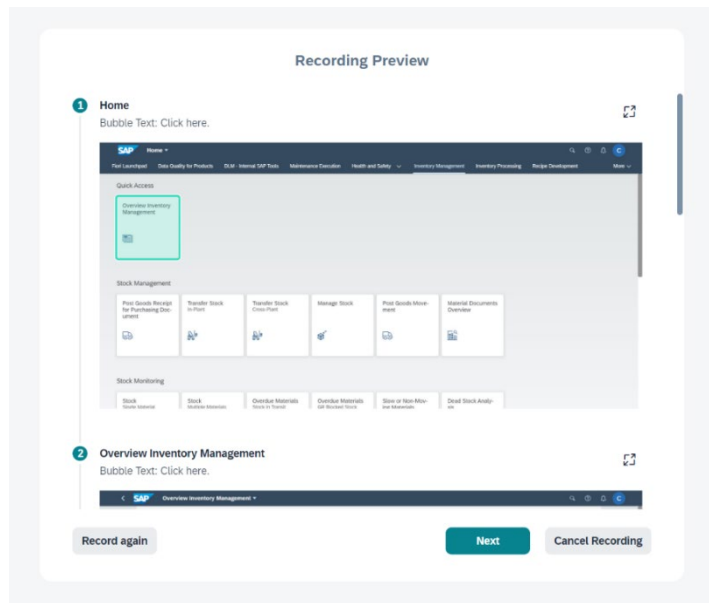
Recording Preview

1 Home
Bubble Text: Click here.

SAP Home
Fiori Launchpad Data Quality for Products DLM - Internal SAP Tools Maintenance Execution Health and Safety Inventory Management Inventory Processing Recipe Development More

Quick Access

Overview Inventory Management

Stock Management

Post Goods Receipt for Purchasing Document

Transfer Stock In Plant

Transfer Stock Cross Plant

Manage Stock

Post Goods Movement

Material Documents Overview

Stock Monitoring

Stock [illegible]

Stock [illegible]

Overdue Materials Stock in Transit

Overdue Materials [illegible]

Slow or Non-Moving Materials

Dead Stock Analysis

2 Overview Inventory Management
Bubble Text: Click here.

SAP Overview Inventory Management

Record again

Next

Cancel Recording